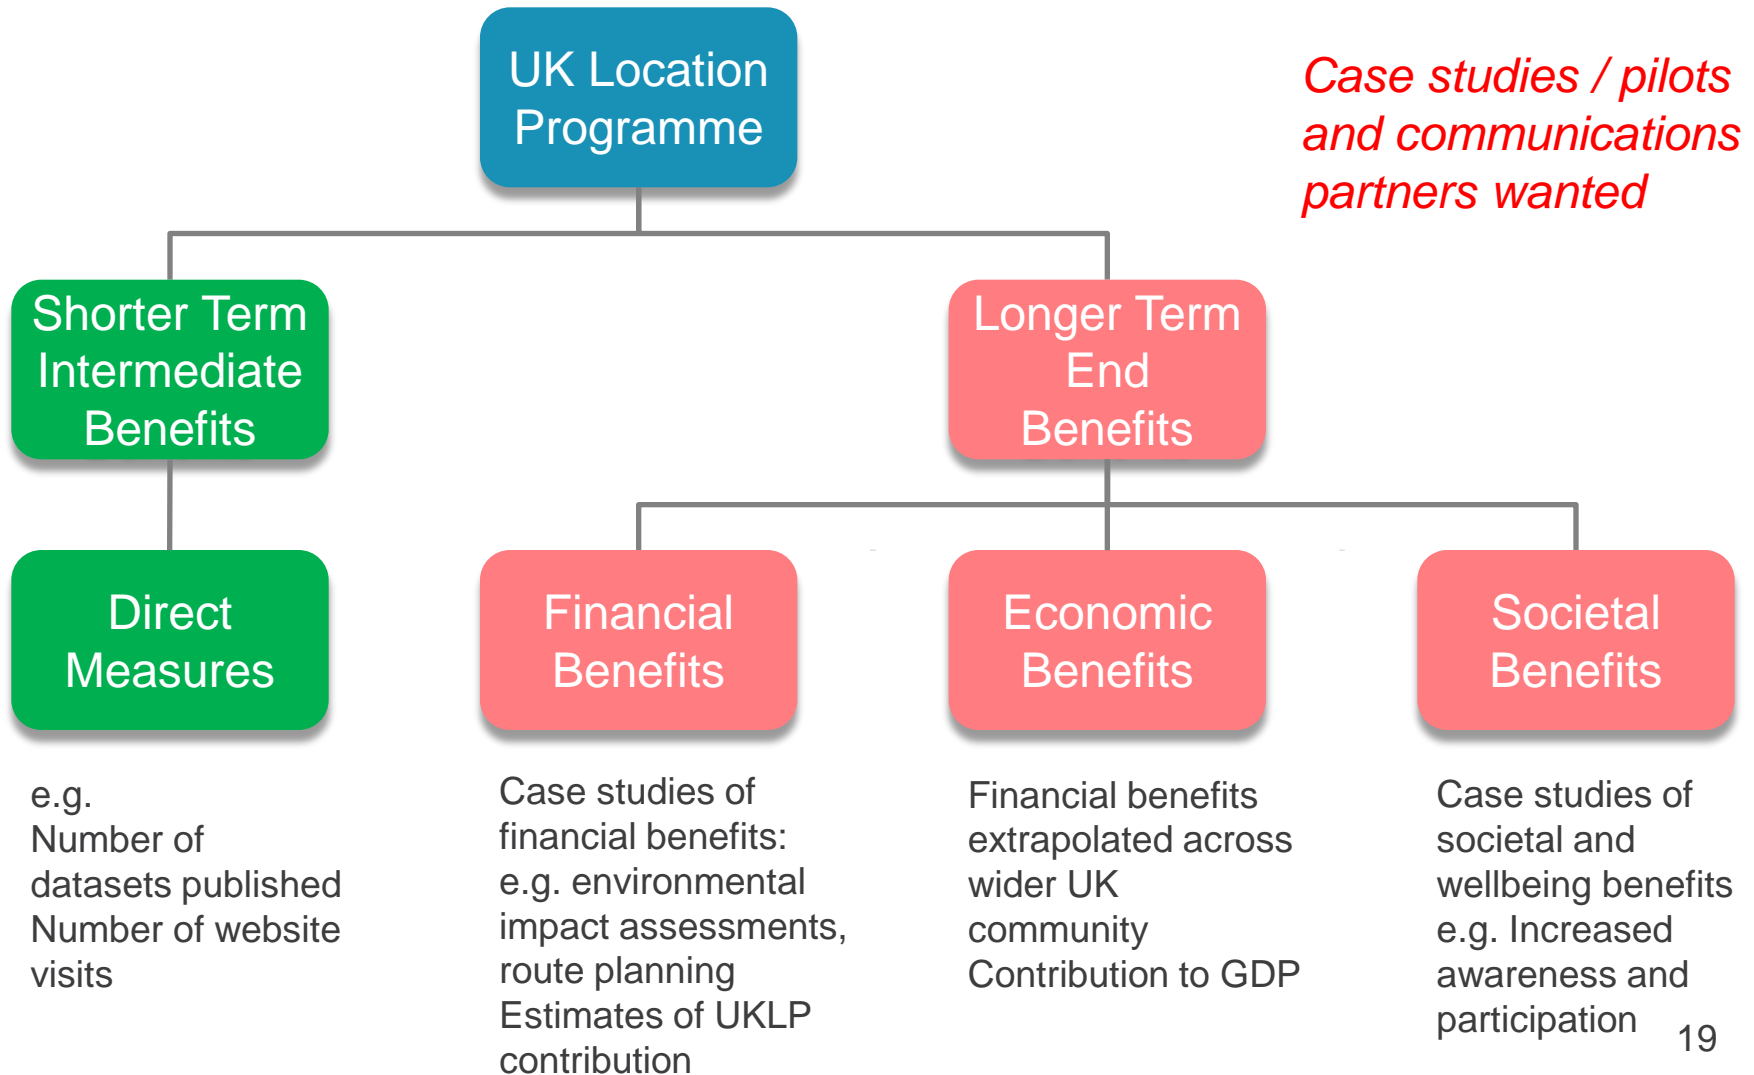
UK Location Programme

Case studies / pilots and communications partners wanted

Shorter Term Intermediate Benefits

Longer Term End Benefits

Direct Measures

Financial Benefits

Economic Benefits

Societal Benefits

e.g.
Number of datasets published
Number of website visits

Case studies of financial benefits:
e.g. environmental impact assessments, route planning
Estimates of UKLP contribution

Financial benefits extrapolated across wider UK community
Contribution to GDP

Case studies of societal and wellbeing benefits
e.g. Increased awareness and participation

19